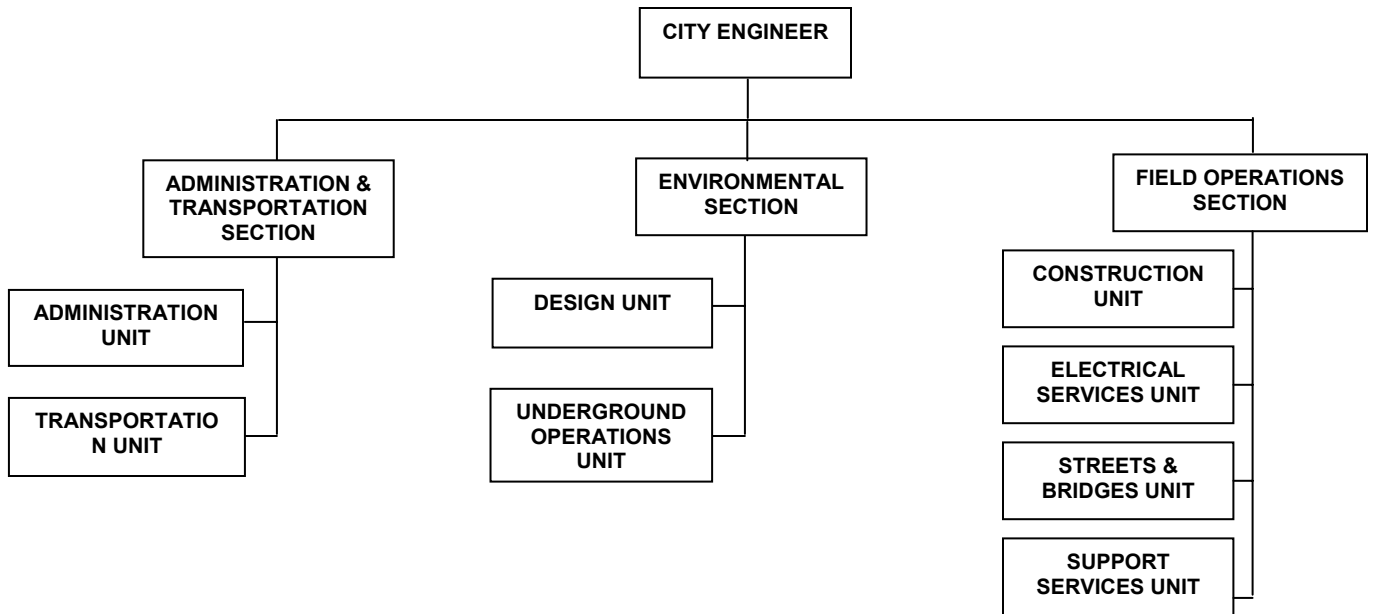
CITY ENGINEER

ADMINISTRATION & TRANSPORTATION SECTION

ADMINISTRATION UNIT

TRANSPORTATIO N UNIT

ENVIRONMENTAL SECTION

DESIGN UNIT

UNDERGROUND OPERATIONS UNIT

FIELD OPERATIONS SECTION

CONSTRUCTION UNIT

ELECTRICAL SERVICES UNIT

STREETS & BRIDGES UNIT

SUPPORT SERVICES UNIT